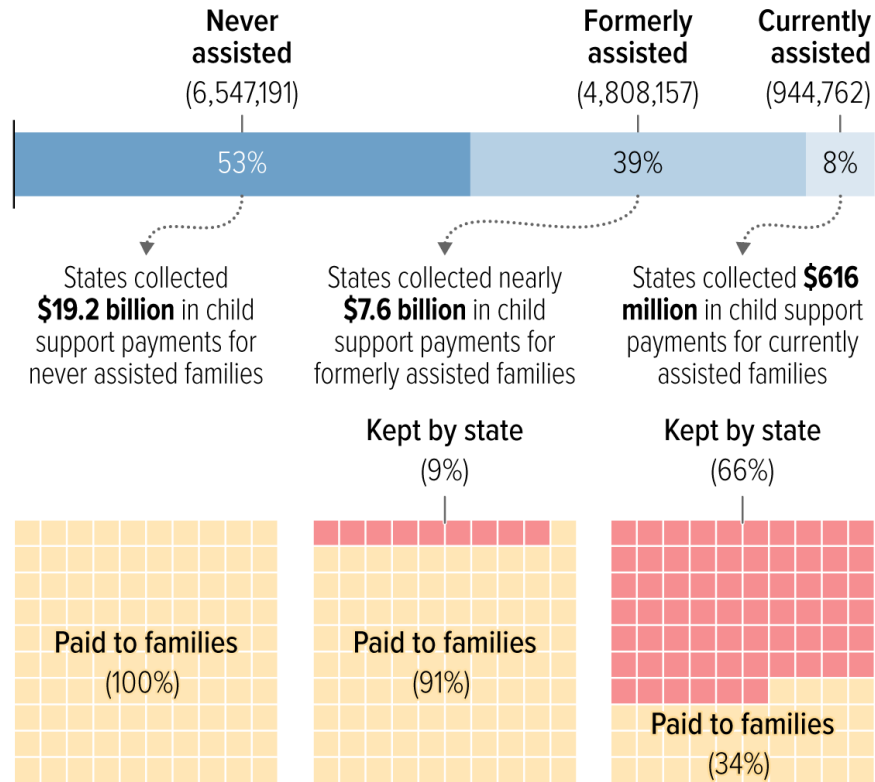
Never assisted
(6,547,191)

Formerly assisted
(4,808,157)

Currently assisted
(944,762)

53%

39%

8%

States collected **$19.2 billion** in child support payments for never assisted families

States collected nearly **$7.6 billion** in child support payments for formerly assisted families

States collected **$616 million** in child support payments for currently assisted families

Kept by state
(9%)

Kept by state
(66%)

Paid to families
(100%)

Paid to families
(91%)

Paid to families
(34%)